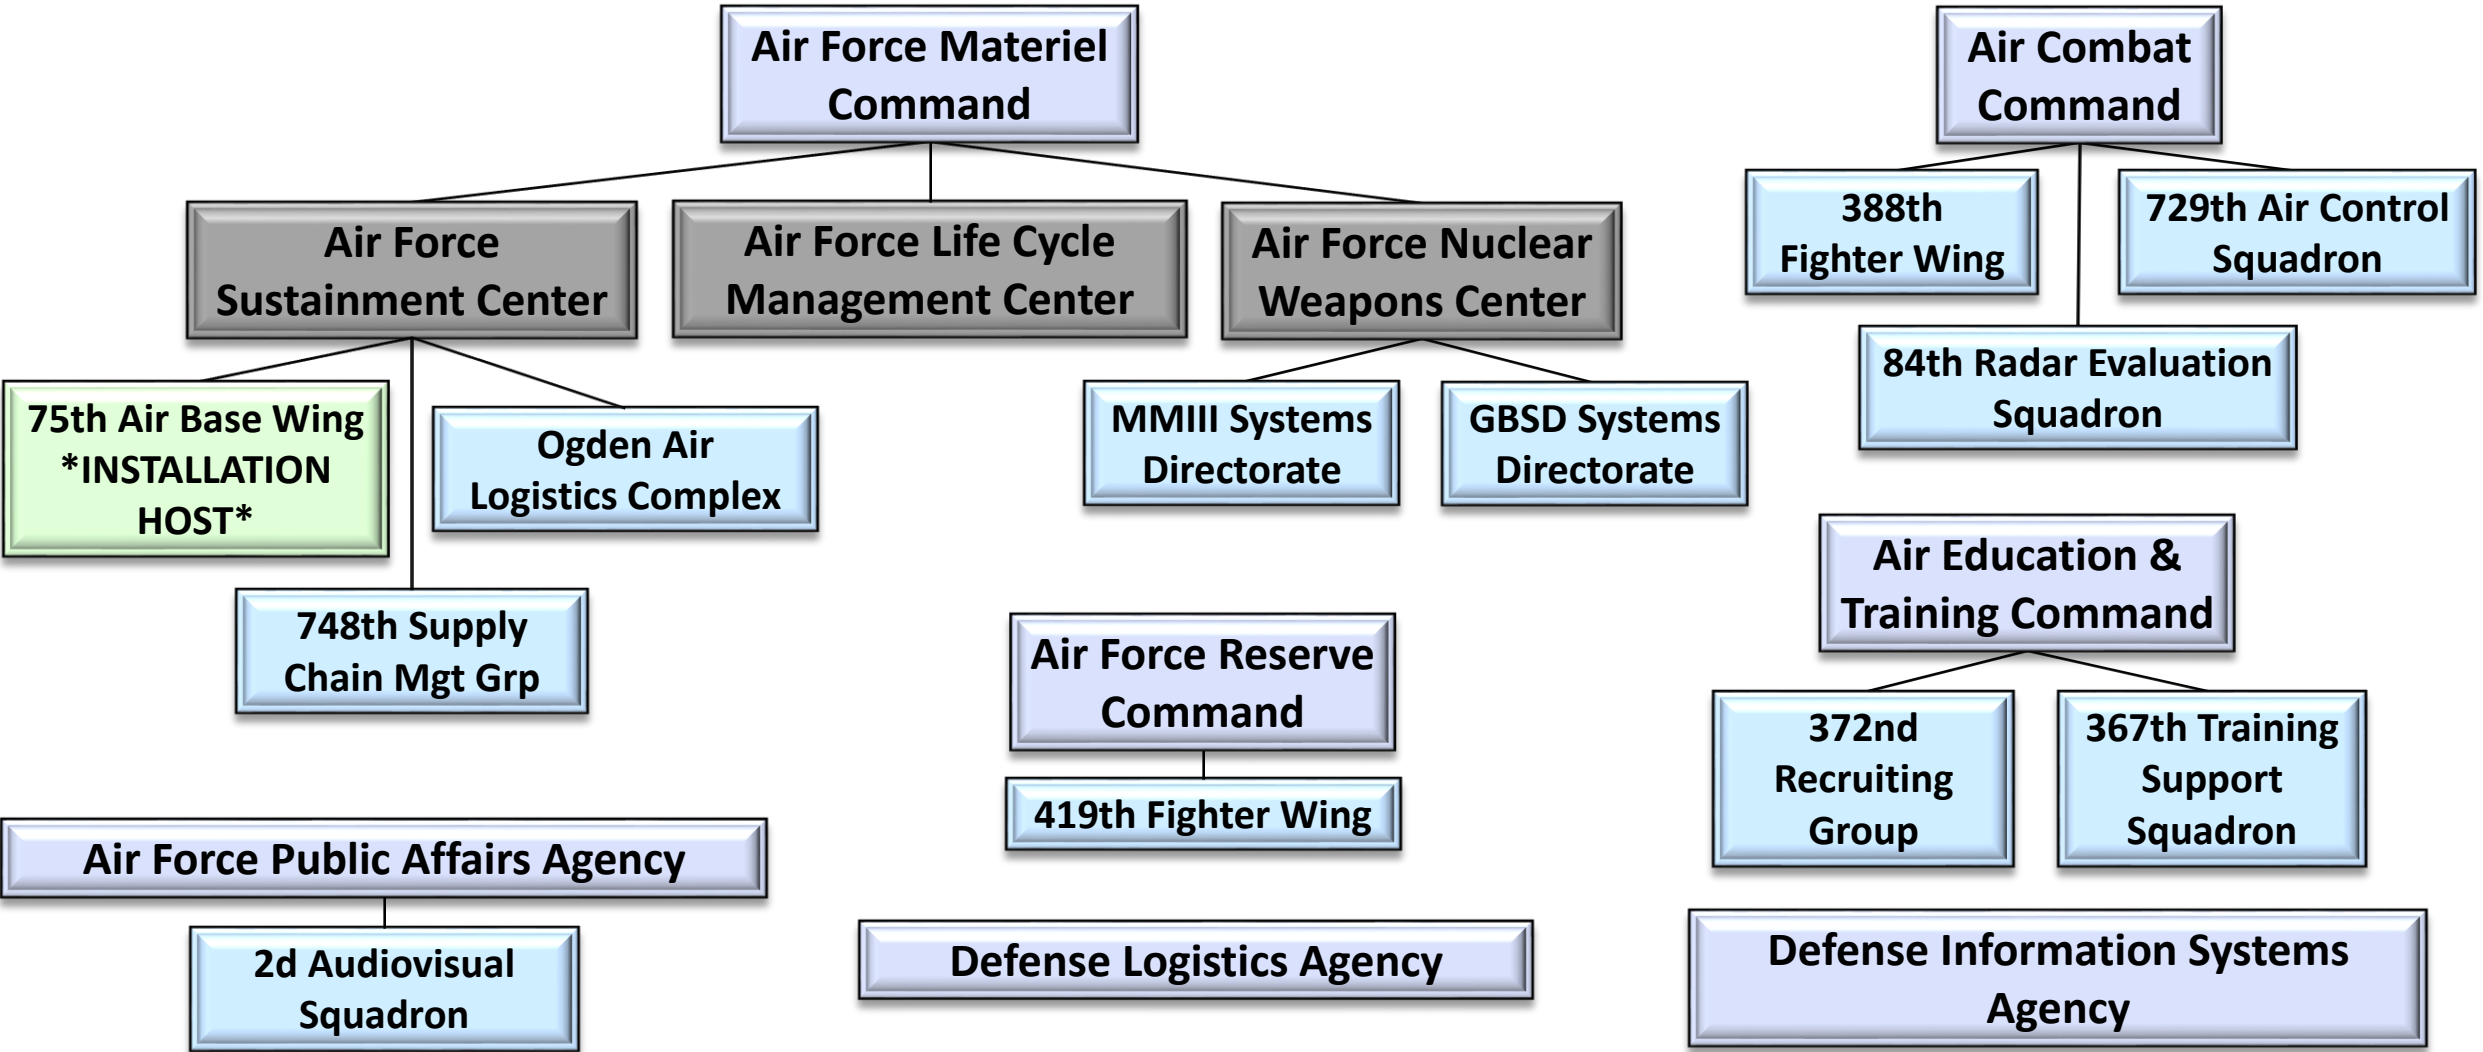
Air Force Materiel Command

Air Force Sustainment Center

Air Force Life Cycle Management Center

Air Force Nuclear Weapons Center

75th Air Base Wing *INSTALLATION HOST*

Ogden Air Logistics Complex

748th Supply Chain Mgt Grp

MMIII Systems Directorate

GBSD Systems Directorate

Air Combat Command

388th Fighter Wing

729th Air Control Squadron

84th Radar Evaluation Squadron

Air Education & Training Command

372nd Recruiting Group

367th Training Support Squadron

Air Force Reserve Command

419th Fighter Wing

Air Force Public Affairs Agency

2d Audiovisual Squadron

Defense Logistics Agency

Defense Information Systems Agency